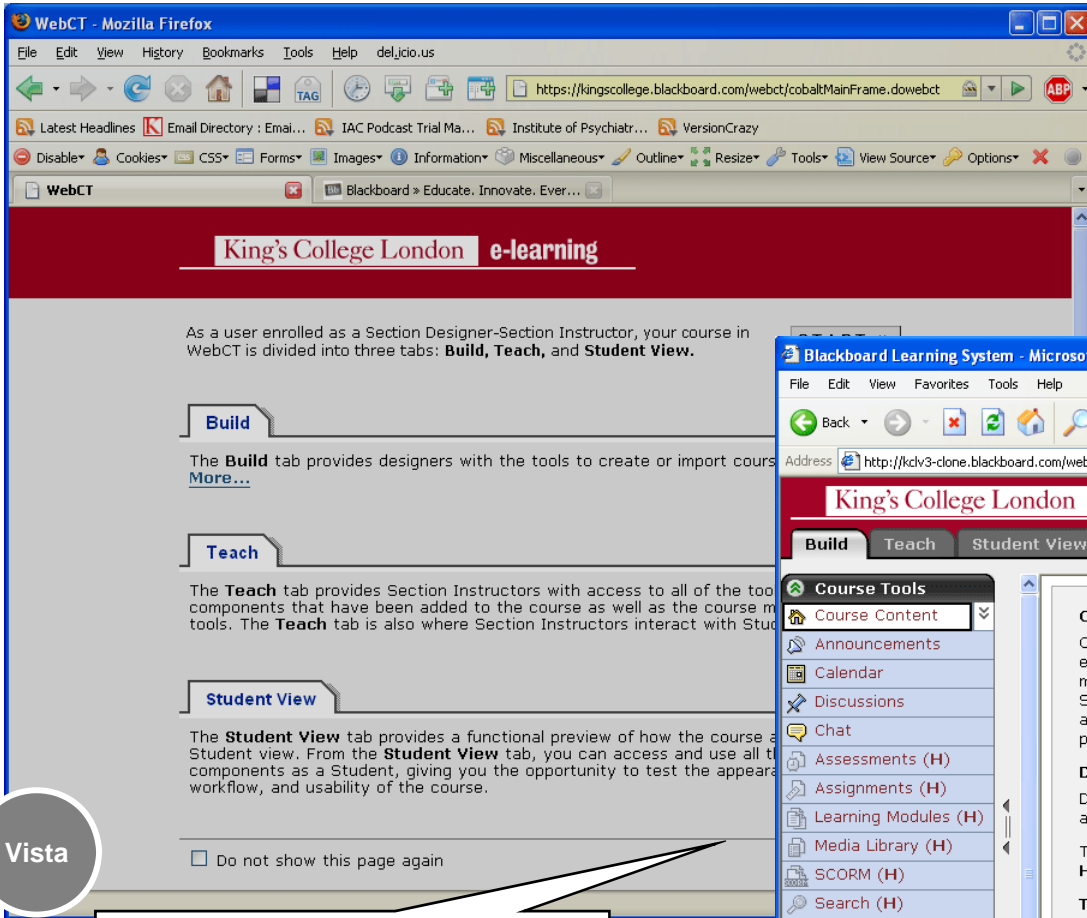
WebCT - Mozilla Firefox

File Edit View History Bookmarks Tools Help del.icio.us

https://kingscollege.blackboard.com/webct/cobaltMainFrame.dowebct

ABP

Latest Headlines Email Directory : Emai... IAC Podcast Trial Ma... Institute of Psychiatr... VersionCrazy

Disable Cookies CSS Forms Images Information Miscellaneous Outline Resize Tools View Source Options

WebCT Blackboard » Educate. Innovate. Ever...

King's College London e-learning

As a user enrolled as a Section Designer-Section Instructor, your course in WebCT is divided into three tabs: **Build, Teach,** and **Student View.**

Build

The **Build** tab provides designers with the tools to create or import cours
More...

Teach

The **Teach** tab provides Section Instructors with access to all of the too components that have been added to the course as well as the course m tools. The **Teach** tab is also where Section Instructors interact with Stu

Student View

The **Student View** tab provides a functional preview of how the course a Student view. From the **Student View** tab, you can access and use all t components as a Student, giving you the opportunity to test the appeara workflow, and usability of the course.

Do not show this page again

Vista

Blackboard Learning System - Microso

File Edit View Favorites Tools Help

Back

Address http://kclv3-clone.blackboard.com/web

King's College London

Build Teach Student View

Course Tools
Course Content
Announcements
Calendar
Discussions
Chat
Assessments (H)
Assignments (H)
Learning Modules (H)
Media Library (H)
SCORM (H)
Search (H)